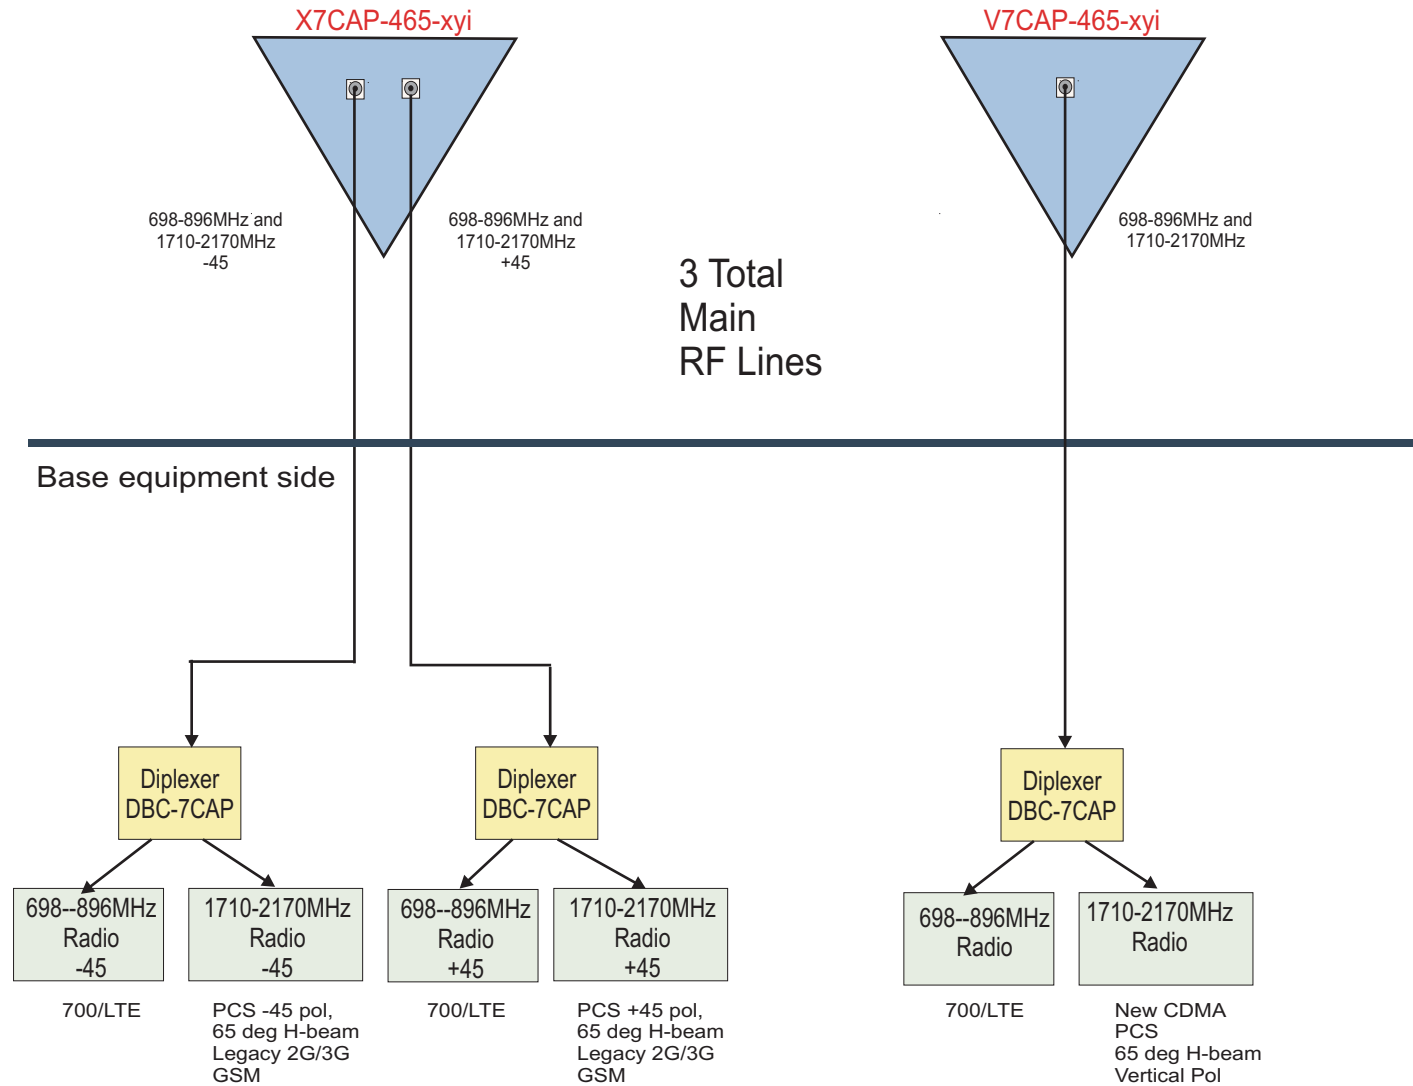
X7CAP-465-xyi

V7CAP-465-xyi

698-896MHz and
1710-2170MHz
-45

698-896MHz and
1710-2170MHz
+45

698-896MHz and
1710-2170MHz

3 Total
Main
RF Lines

Base equipment side

Diplexer
DBC-7CAP

Diplexer
DBC-7CAP

Diplexer
DBC-7CAP

698--896MHz
Radio
-45

1710-2170MHz
Radio
-45

698--896MHz
Radio
+45

1710-2170MHz
Radio
+45

698--896MHz
Radio

1710-2170MHz
Radio

700/LTE

PCS -45 pol,
65 deg H-beam
Legacy 2G/3G
GSM

700/LTE

PCS +45 pol,
65 deg H-beam
Legacy 2G/3G
GSM

700/LTE

New CDMA
PCS
65 deg H-beam
Vertical Pol